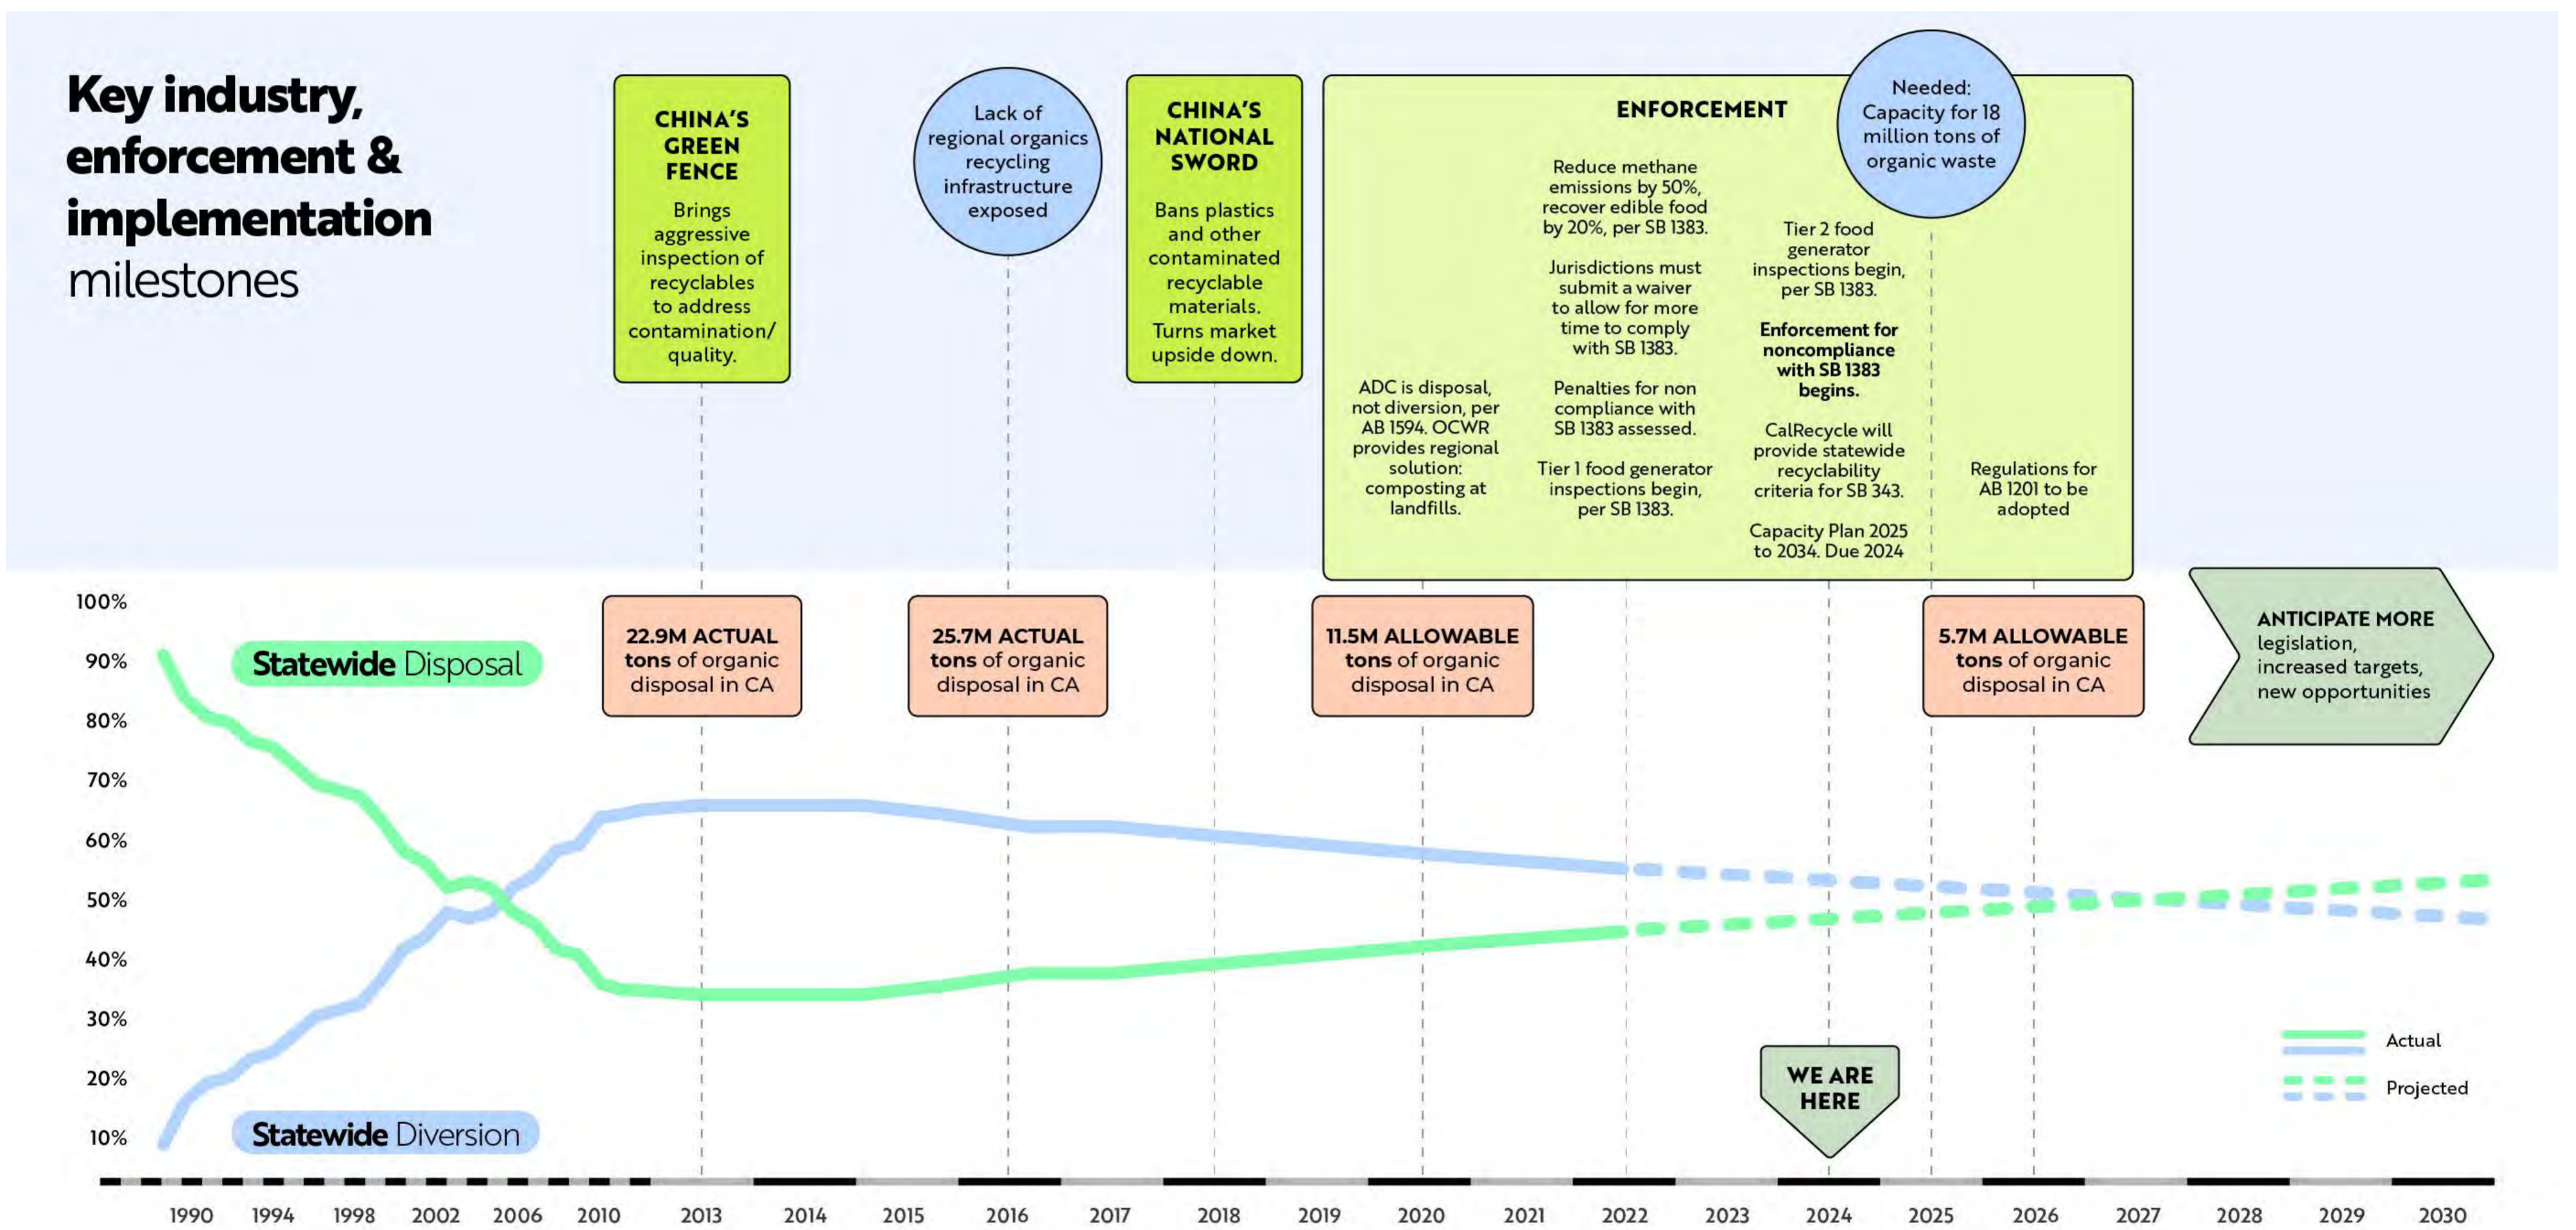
Key industry, enforcement & implementation milestones

CHINA'S GREEN FENCE
Brings aggressive inspection of recyclables to address contamination/ quality.

Lack of regional organics recycling infrastructure exposed

CHINA'S NATIONAL SWORD
Bans plastics and other contaminated recyclable materials. Turns market upside down.

ENFORCEMENT

ADC is disposal, not diversion, per AB 1594. OCWR provides regional solution: composting at landfills.

Reduce methane emissions by 50%, recover edible food by 20%, per SB 1383.

Jurisdictions must submit a waiver to allow for more time to comply with SB 1383.

Penalties for non compliance with SB 1383 assessed.

Tier 1 food generator inspections begin, per SB 1383.

Tier 2 food generator inspections begin, per SB 1383.

Enforcement for noncompliance with SB 1383 begins.

CalRecycle will provide statewide recyclability criteria for SB 343.

Capacity Plan 2025 to 2034. Due 2024

Needed: Capacity for 18 million tons of organic waste

Regulations for AB 1201 to be adopted

100%
90%
80%
70%
60%
50%
40%
30%
20%
10%

Statewide Disposal

Statewide Diversion

22.9M ACTUAL tons of organic disposal in CA

25.7M ACTUAL tons of organic disposal in CA

11.5M ALLOWABLE tons of organic disposal in CA

5.7M ALLOWABLE tons of organic disposal in CA

ANTICIPATE MORE legislation, increased targets, new opportunities

WE ARE HERE

Actual
Projected

1990 1994 1998 2002 2006 2010 2013 2014 2015 2016 2017 2018 2019 2020 2021 2022 2023 2024 2025 2026 2027 2028 2029 2030